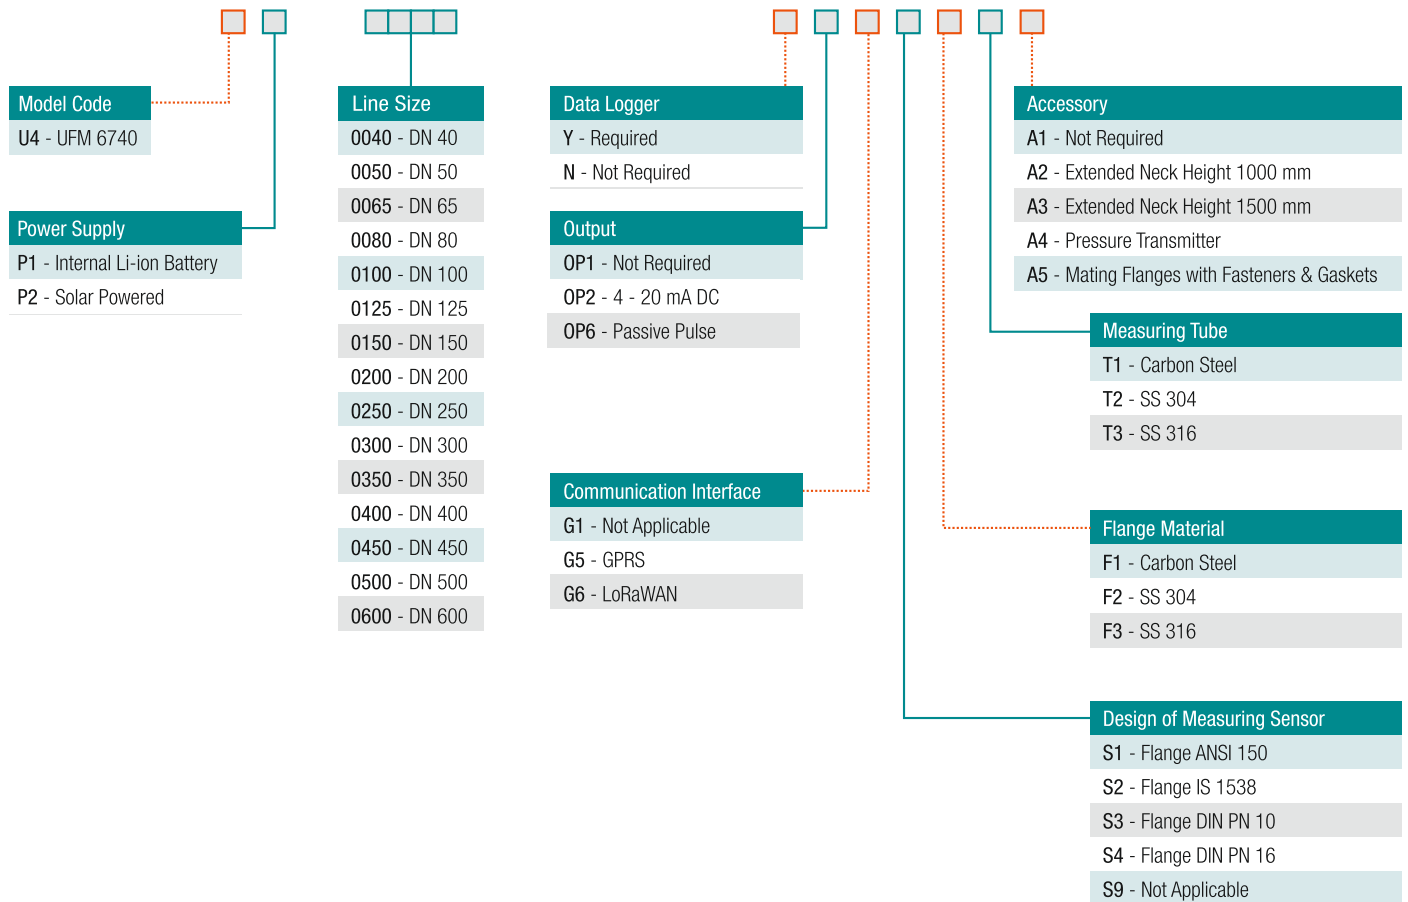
Model Code
U4 - UFM 6740

Power Supply
P1 - Internal Li-ion Battery
P2 - Solar Powered

Line Size
0040 - DN 40
0050 - DN 50
0065 - DN 65
0080 - DN 80
0100 - DN 100
0125 - DN 125
0150 - DN 150
0200 - DN 200
0250 - DN 250
0300 - DN 300
0350 - DN 350
0400 - DN 400
0450 - DN 450
0500 - DN 500
0600 - DN 600

Data Logger
Y - Required
N - Not Required

Output
OP1 - Not Required
OP2 - 4 - 20 mA DC
OP6 - Passive Pulse

Communication Interface
G1 - Not Applicable
G5 - GPRS
G6 - LoRaWAN

Accessory
A1 - Not Required
A2 - Extended Neck Height 1000 mm
A3 - Extended Neck Height 1500 mm
A4 - Pressure Transmitter
A5 - Mating Flanges with Fasteners & Gaskets

Measuring Tube
T1 - Carbon Steel
T2 - SS 304
T3 - SS 316

Flange Material
F1 - Carbon Steel
F2 - SS 304
F3 - SS 316

Design of Measuring Sensor
S1 - Flange ANSI 150
S2 - Flange IS 1538
S3 - Flange DIN PN 10
S4 - Flange DIN PN 16
S9 - Not Applicable